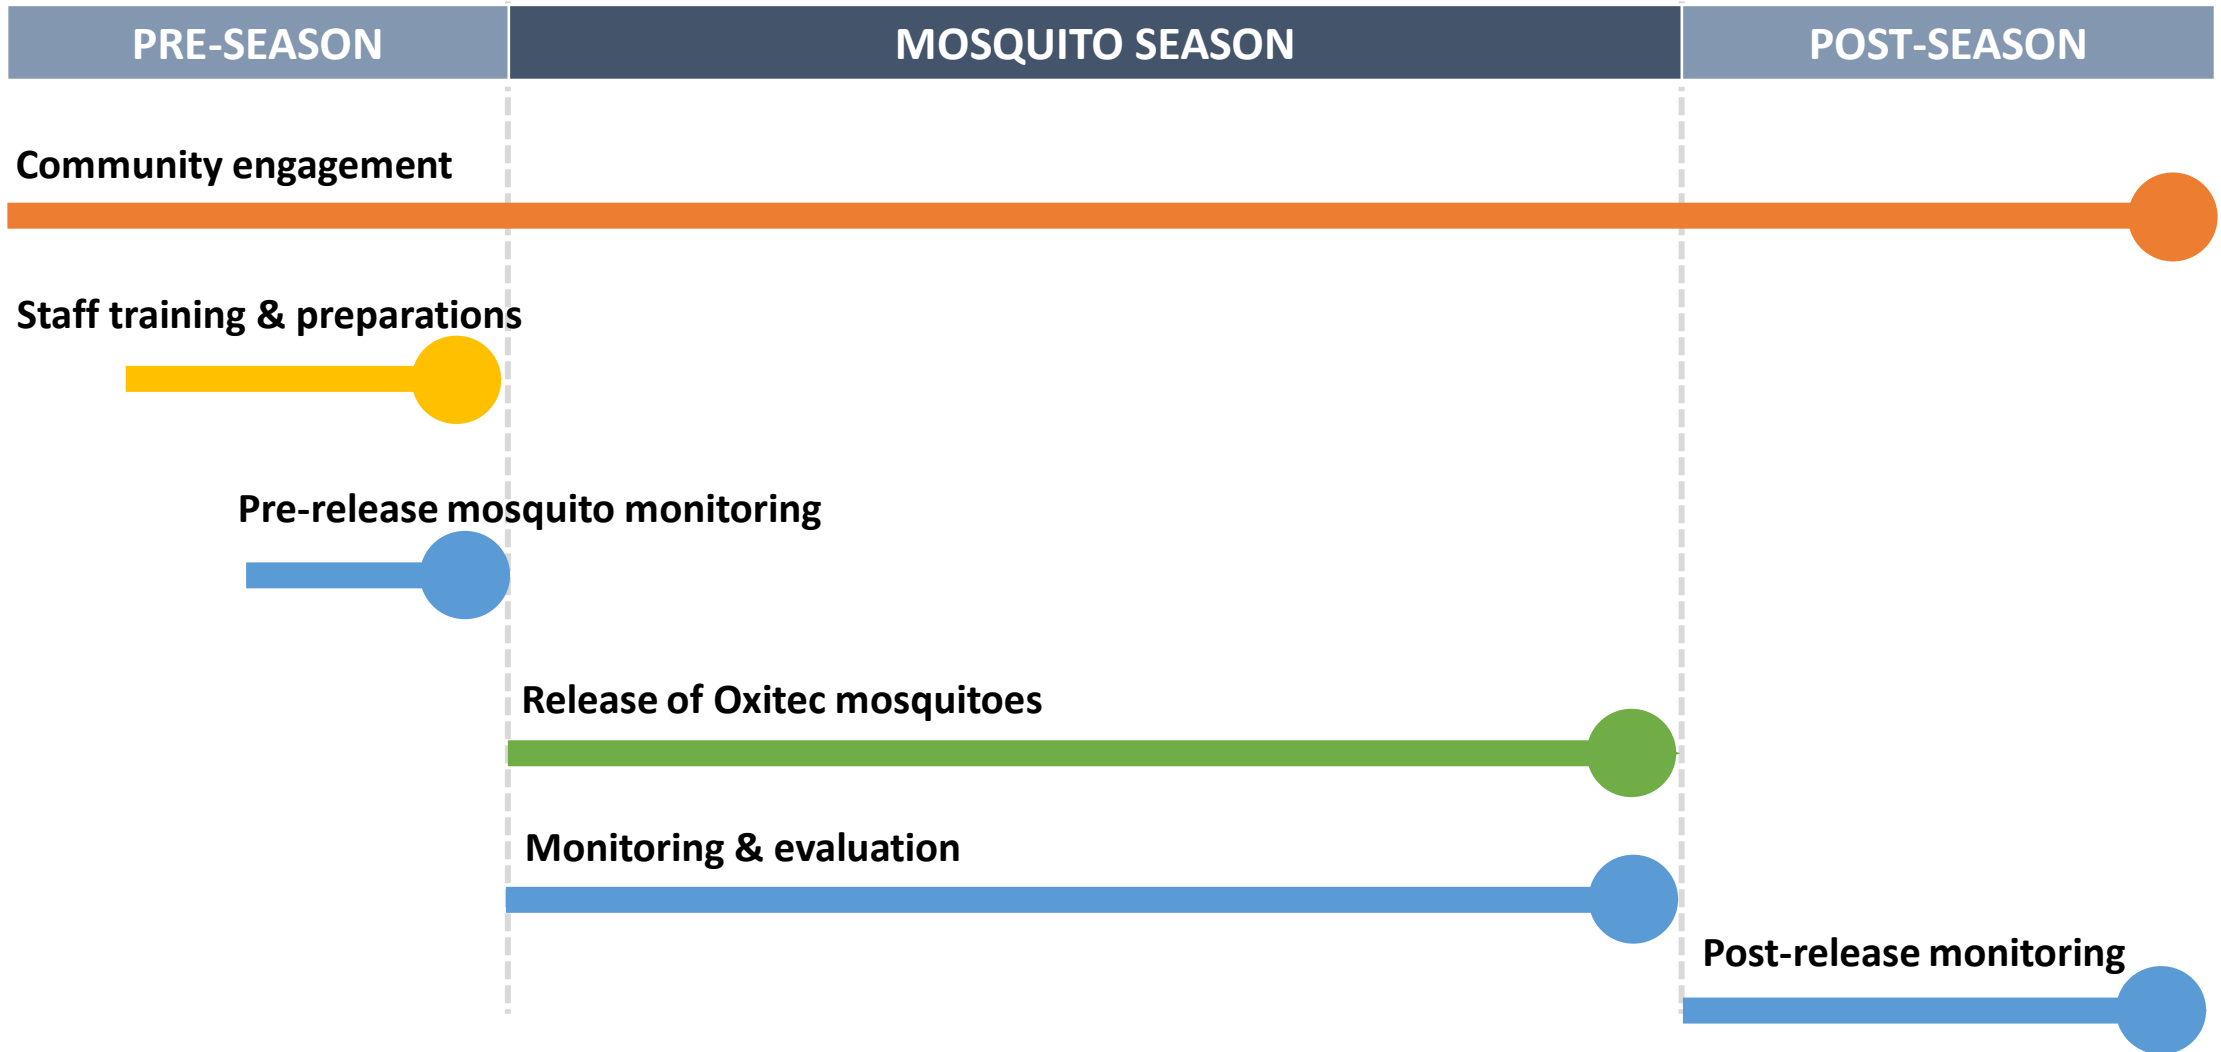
PRE-SEASON

MOSQUITO SEASON

POST-SEASON

Community engagement

Staff training & preparations

Pre-release mosquito monitoring

Release of Oxitec mosquitoes

Monitoring & evaluation

Post-release monitoring